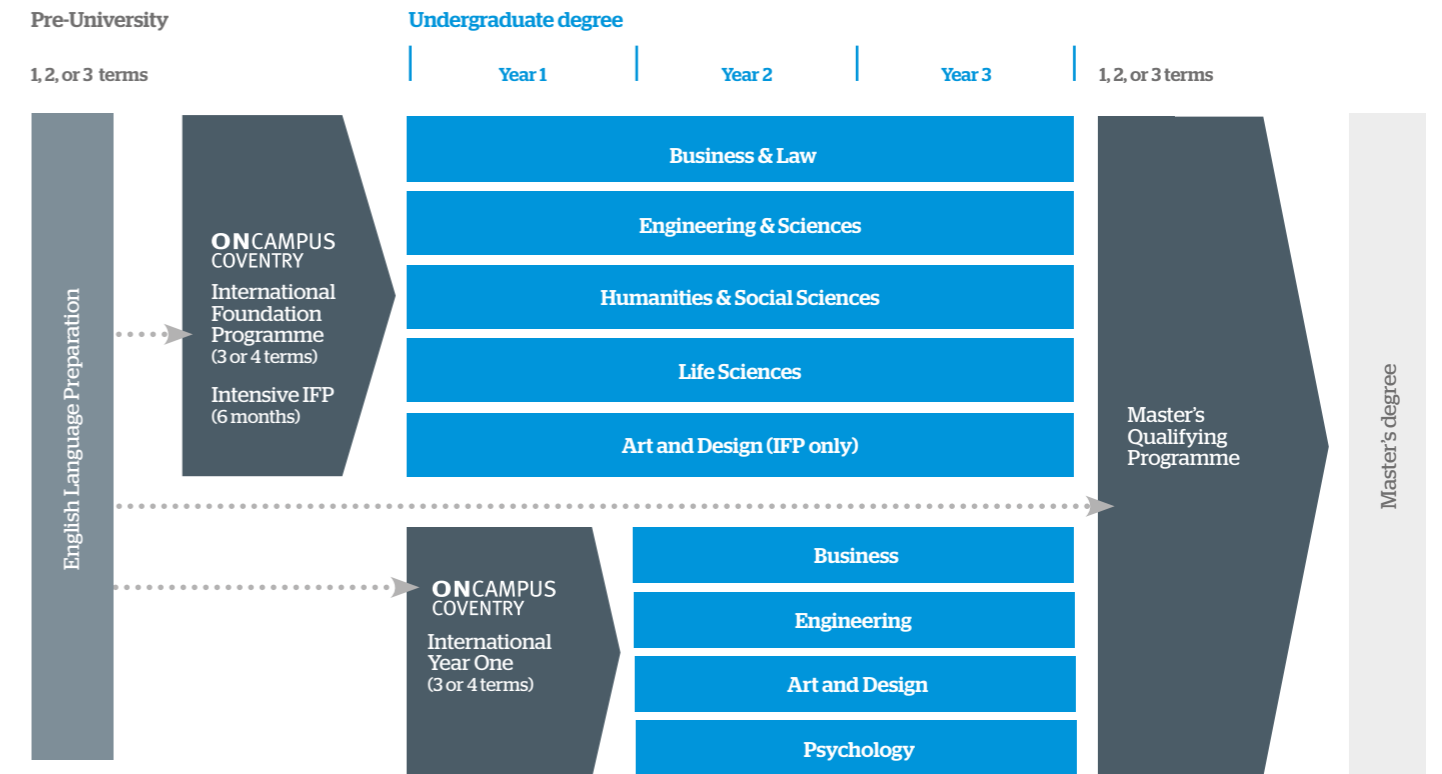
Pre-University

1, 2, or 3 terms

Undergraduate degree

Year 1

Year 2

Year 3

1, 2, or 3 terms

English Language Preparation

ONCAMPUS COVENTRY

International Foundation Programme (3 or 4 terms)

Intensive IFP (6 months)

Business & Law

Engineering & Sciences

Humanities & Social Sciences

Life Sciences

Art and Design (IFP only)

Master's Qualifying Programme

Master's degree

ONCAMPUS COVENTRY

International Year One (3 or 4 terms)

Business

Engineering

Art and Design

Psychology